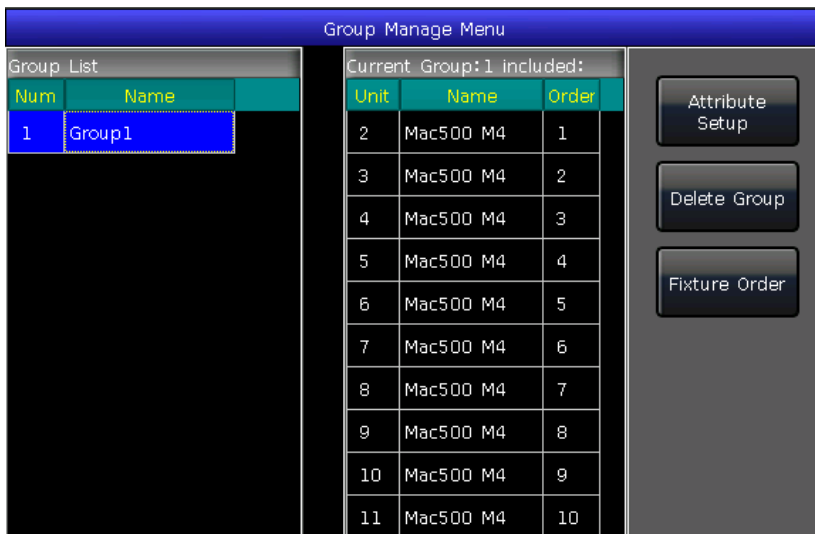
Group Manage Menu

Group List

| Num | Name |
|---|---|
| 1 | Group1 |

Current Group:1 included:

| Unit | Name | Order |
|---|---|---|
| 2 | Mac500 M4 | 1 |
| 3 | Mac500 M4 | 2 |
| 4 | Mac500 M4 | 3 |
| 5 | Mac500 M4 | 4 |
| 6 | Mac500 M4 | 5 |
| 7 | Mac500 M4 | 6 |
| 8 | Mac500 M4 | 7 |
| 9 | Mac500 M4 | 8 |
| 10 | Mac500 M4 | 9 |
| 11 | Mac500 M4 | 10 |

Attribute Setup

Delete Group

Fixture Order